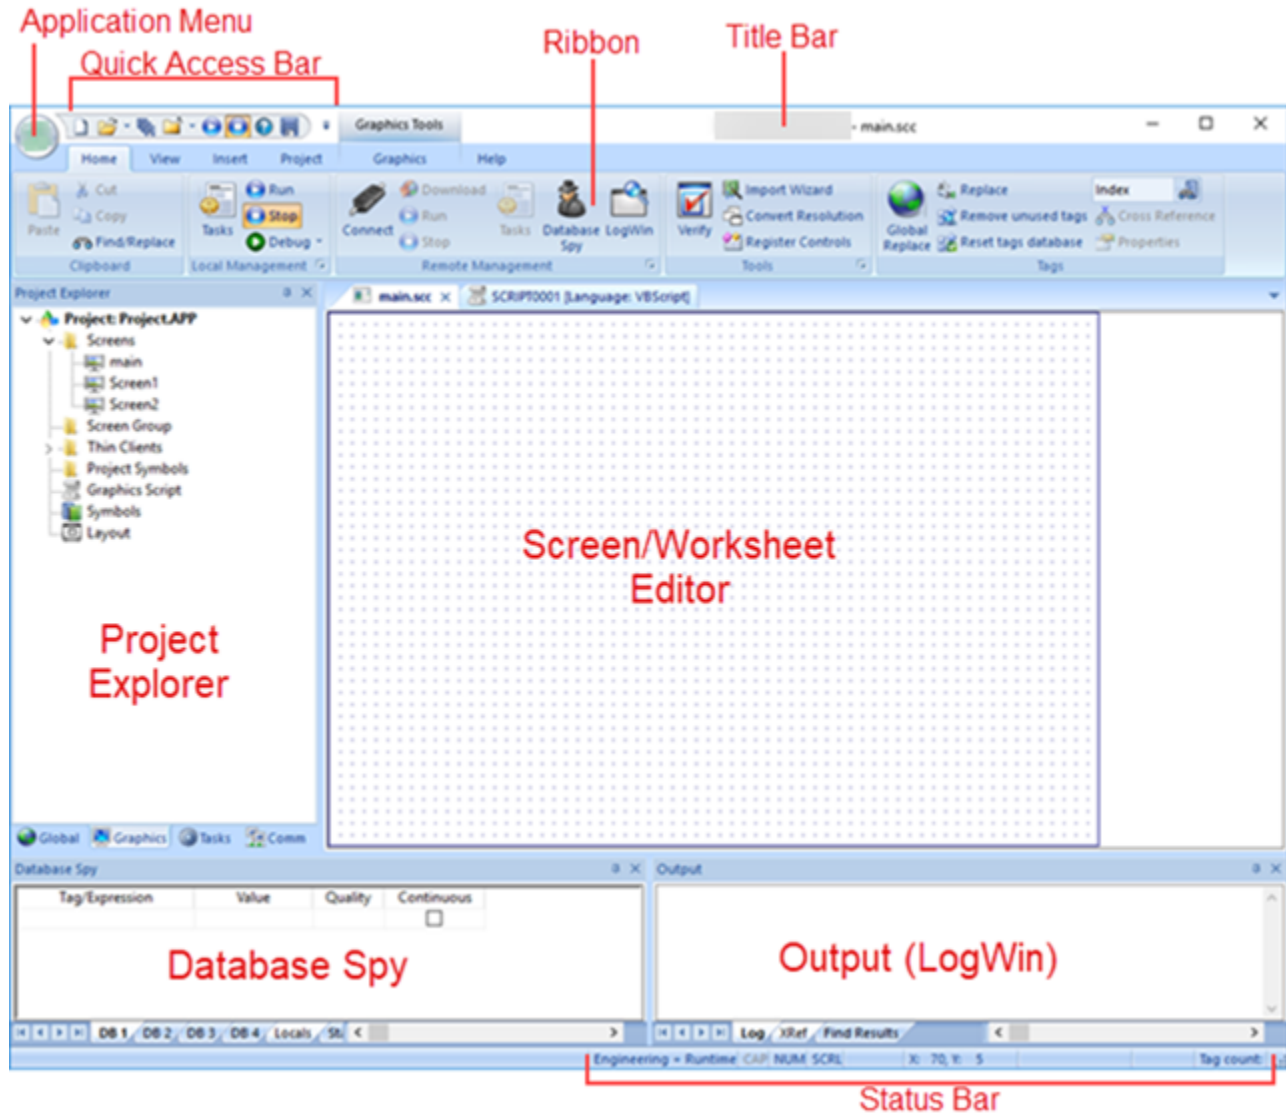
Application Menu
Quick Access Bar
Ribbon
Title Bar

Graphics Tools
- main.scc

Home View Insert Project Graphics Help

Paste Cut Copy Find/Replace
Clipboard
Tasks Run Stop Debug
Local Management
Connect Download Run Stop Tasks Database Spy LogWin
Remote Management
Verify Import Wizard Convert Resolution Register Controls
Tools
Global Replace Replace Remove unused tags Reset tags database Index Cross Reference Properties
Tags

Project Explorer
Project: Project.APP
Screens
main
Screen1
Screen2
Screen Group
Thin Clients
Project Symbols
Graphics Script
Symbols
Layout

Project Explorer

Global Graphics Tasks Comm

main.scc
SCRIPT0001 [Language: VBScript]

Screen/Worksheet Editor

Database Spy
| Tag/Expression | Value | Quality | Continuous |
|---|---|---|---|
| | | | |

Database Spy

DB 1 DB 2 DB 3 DB 4 Locals St

Output

Output (LogWin)

Log XRef Find Results

Engineering - Runtime CAP NUM SCRL X: 70, Y: 5 Tag count:

Status Bar